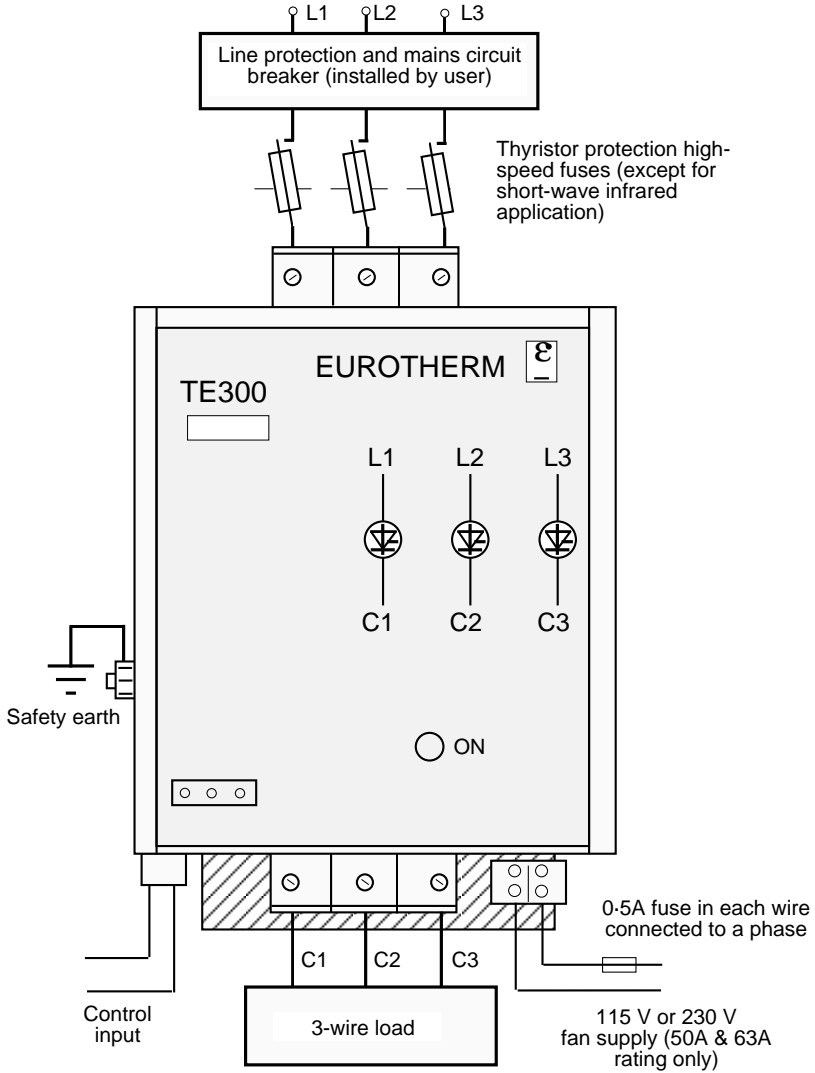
L1 L2 L3

Line protection and mains circuit breaker (installed by user)

Thyristor protection high-speed fuses (except for short-wave infrared application)

EUROTHERM

ε

TE300

L1 L2 L3

C1 C2 C3

Safety earth

ON

0·5A fuse in each wire connected to a phase

C1 C2 C3

Control input

3-wire load

115 V or 230 V fan supply (50A & 63A rating only)